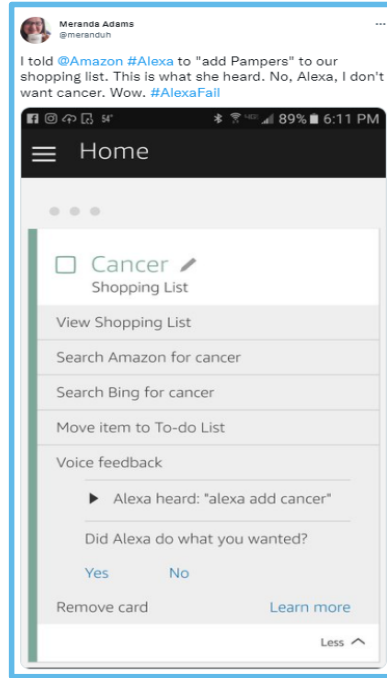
Meranda Adams
@meranduh

...

I told @Amazon #Alexa to "add Pampers" to our shopping list. This is what she heard. No, Alexa, I don't want cancer. Wow. #AlexaFail

54° 89% 6:11 PM

Home

Cancer
Shopping List

View Shopping List

Search Amazon for cancer

Search Bing for cancer

Move item to To-do List

Voice feedback

Alexa heard: "alexa add cancer"

Did Alexa do what you wanted?

Yes No

Remove card Learn more

Less